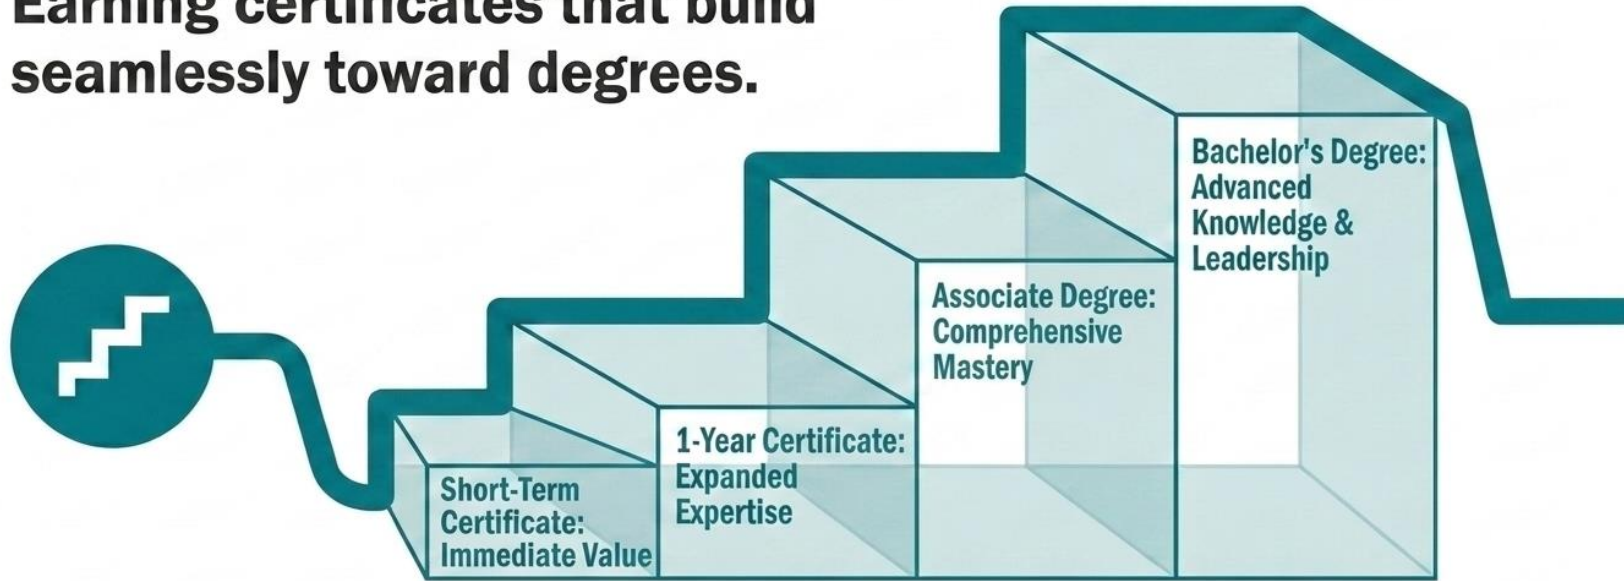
Earning certificates that build seamlessly toward degrees.

Short-Term Certificate: Immediate Value

1-Year Certificate: Expanded Expertise

Associate Degree: Comprehensive Mastery

Bachelor's Degree: Advanced Knowledge & Leadership